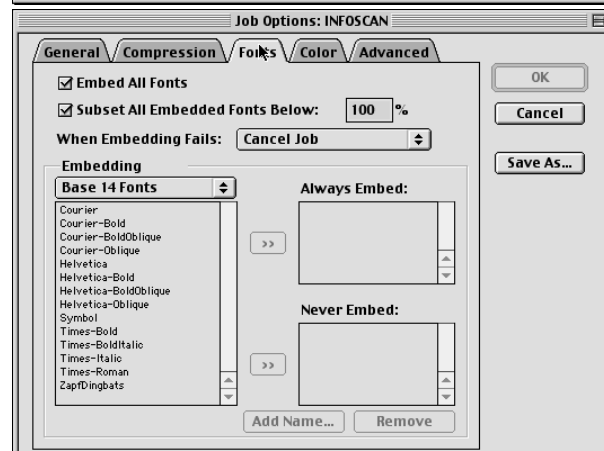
Job Options: INFOSCAN

General Compression Fonts Color Advanced

☑ Embed All Fonts

☑ Subset All Embedded Fonts Below: 100 %

When Embedding Fails: Cancel Job

Embedding

Base 14 Fonts

Courier
Courier-Bold
Courier-BoldOblique
Courier-Oblique
Helvetica
Helvetica-Bold
Helvetica-BoldOblique
Helvetica-Oblique
Symbol
Times-Bold
Times-BoldItalic
Times-Italic
Times-Roman
ZapfDingbats

>>

Always Embed:

>>

Never Embed:

Add Name... Remove

OK

Cancel

Save As...